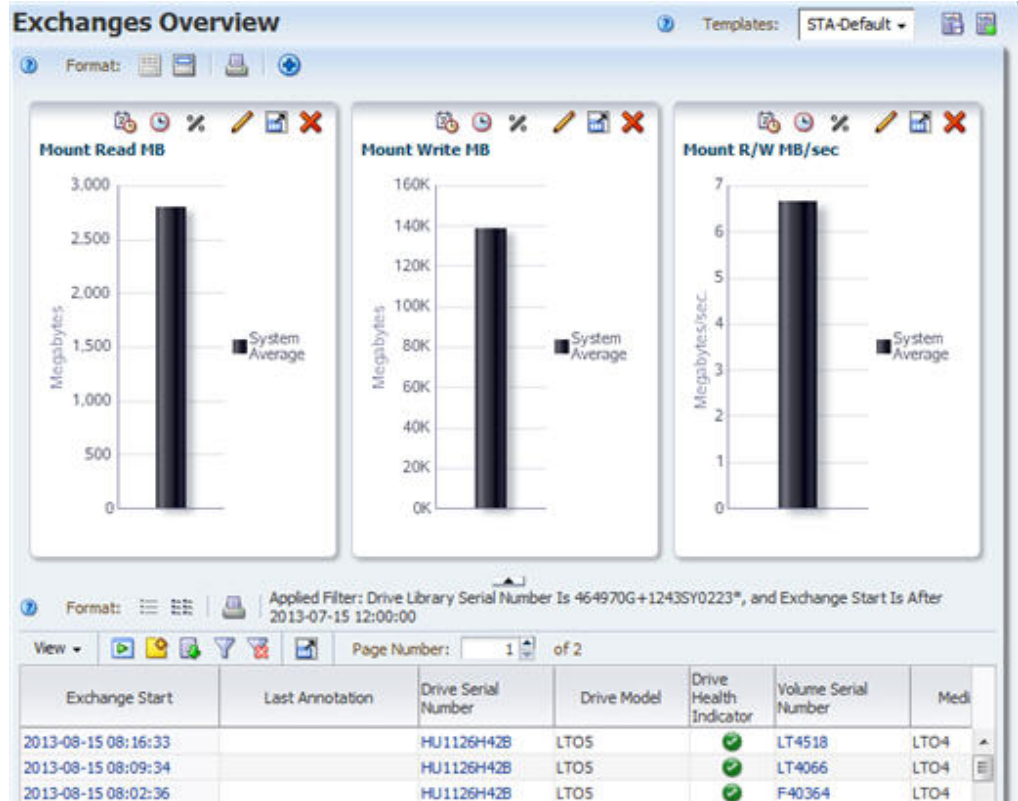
Exchanges Overview

Templates: STA-Default

Format:

Mount Read MB

3,000
2,500
2,000
1,500
1,000
500
0

Megabytes

System Average

Mount Write MB

160K
140K
120K
100K
80K
60K
40K
20K
0K

Megabytes

System Average

Mount R/W MB/sec

7
6
5
4
3
2
1
0

Megabytes/sec

System Average

Format:

Applied Filter: Drive Library Serial Number Is 464970G+1243SY0223*, and Exchange Start Is After 2013-07-15 12:00:00

View

Page Number: 1 of 2

| Exchange Start | Last Annotation | Drive Serial Number | Drive Model | Drive Health Indicator | Volume Serial Number | Medi |
|---|---|---|---|---|---|---|
| 2013-08-15 08:16:33 | | HU1126H42B | LTO5 | | LT4518 | LTO4 |
| 2013-08-15 08:09:34 | | HU1126H42B | LTO5 | | LT4066 | LTO4 |
| 2013-08-15 08:02:36 | | HU1126H42B | LTO5 | | F40364 | LTO4 |